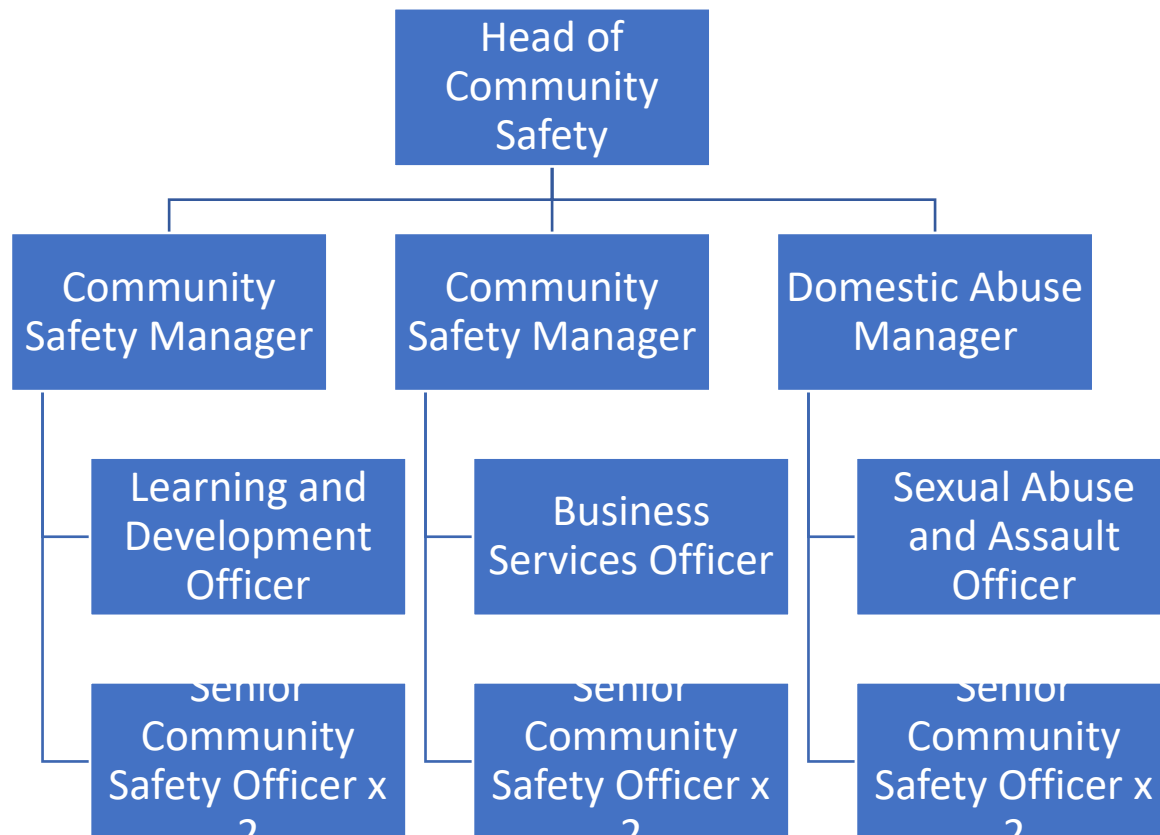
Head of Community Safety

Community Safety Manager

Community Safety Manager

Domestic Abuse Manager

Learning and Development Officer

Senior Community Safety Officer x 2

Business Services Officer

Senior Community Safety Officer x 2

Sexual Abuse and Assault Officer

Senior Community Safety Officer x 2